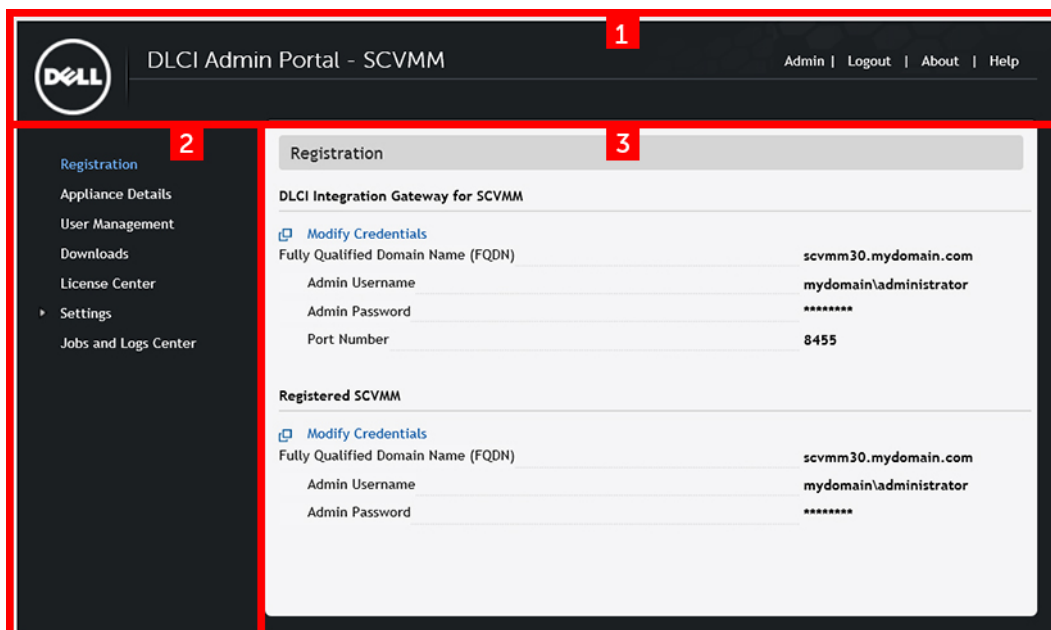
1

DELL

DLCI Admin Portal - SCVMM

Admin | Logout | About | Help

2

Registration
Appliance Details
User Management
Downloads
License Center
Settings
Jobs and Logs Center

3

Registration

DLCI Integration Gateway for SCVMM

Modify Credentials

| | |
|---|---|
| Fully Qualified Domain Name (FQDN) | scvmm30.mydomain.com |
| Admin Username | mydomain\administrator |
| Admin Password | ******** |
| Port Number | 8455 |

Registered SCVMM

Modify Credentials

| | |
|---|---|
| Fully Qualified Domain Name (FQDN) | scvmm30.mydomain.com |
| Admin Username | mydomain\administrator |
| Admin Password | ******** |